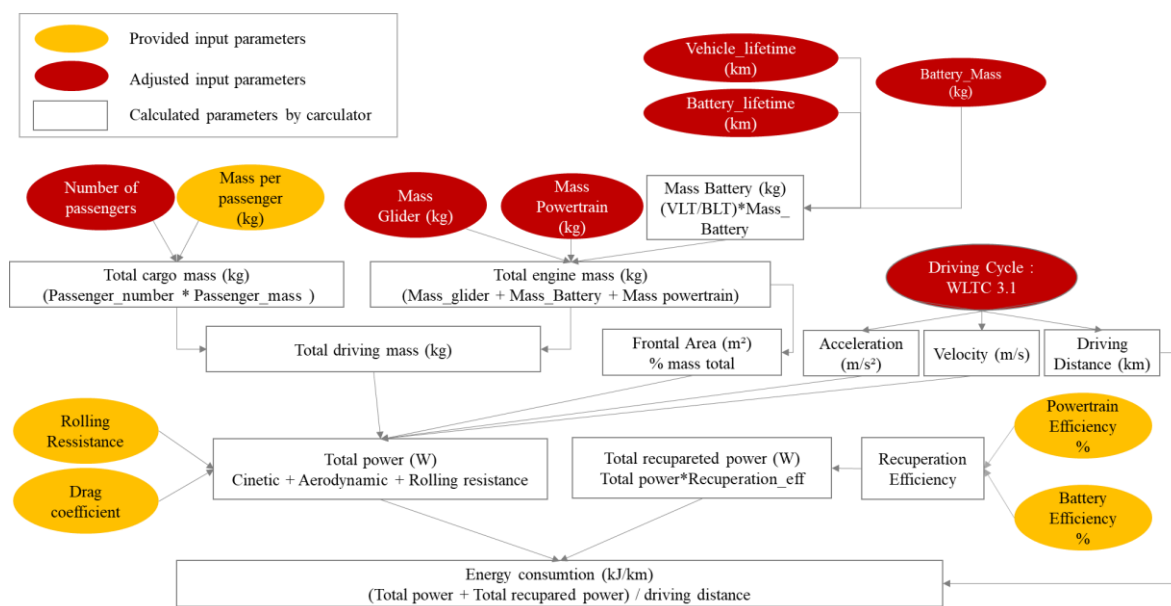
Provided input parameters

Adjusted input parameters

Calculated parameters by carculator

Vehicle_lifetime (km)

Battery_lifetime (km)

Battery_Mass (kg)

Number of passengers

Mass per passenger (kg)

Mass Glider (kg)

Mass Powertrain (kg)

Mass Battery (kg) (VLT/BLT)*Mass_ Battery

Total cargo mass (kg) (Passenger_number * Passenger_mass )

Total engine mass (kg) (Mass_glider + Mass_Battery + Mass powertrain)

Driving Cycle : WLTC 3.1

Total driving mass (kg)

Frontal Area (m²) % mass total

Acceleration (m/s²)

Velocity (m/s)

Driving Distance (km)

Rolling Ressistance

Drag coefficient

Total power (W) Cinetic + Aerodynamic + Rolling resistance

Total recupareted power (W) Total power*Recuperation_eff

Recuperation Efficiency

Powertrain Efficiency %

Battery Efficiency %

Energy consumtion (kJ/km) (Total power + Total recupared power) / driving distance